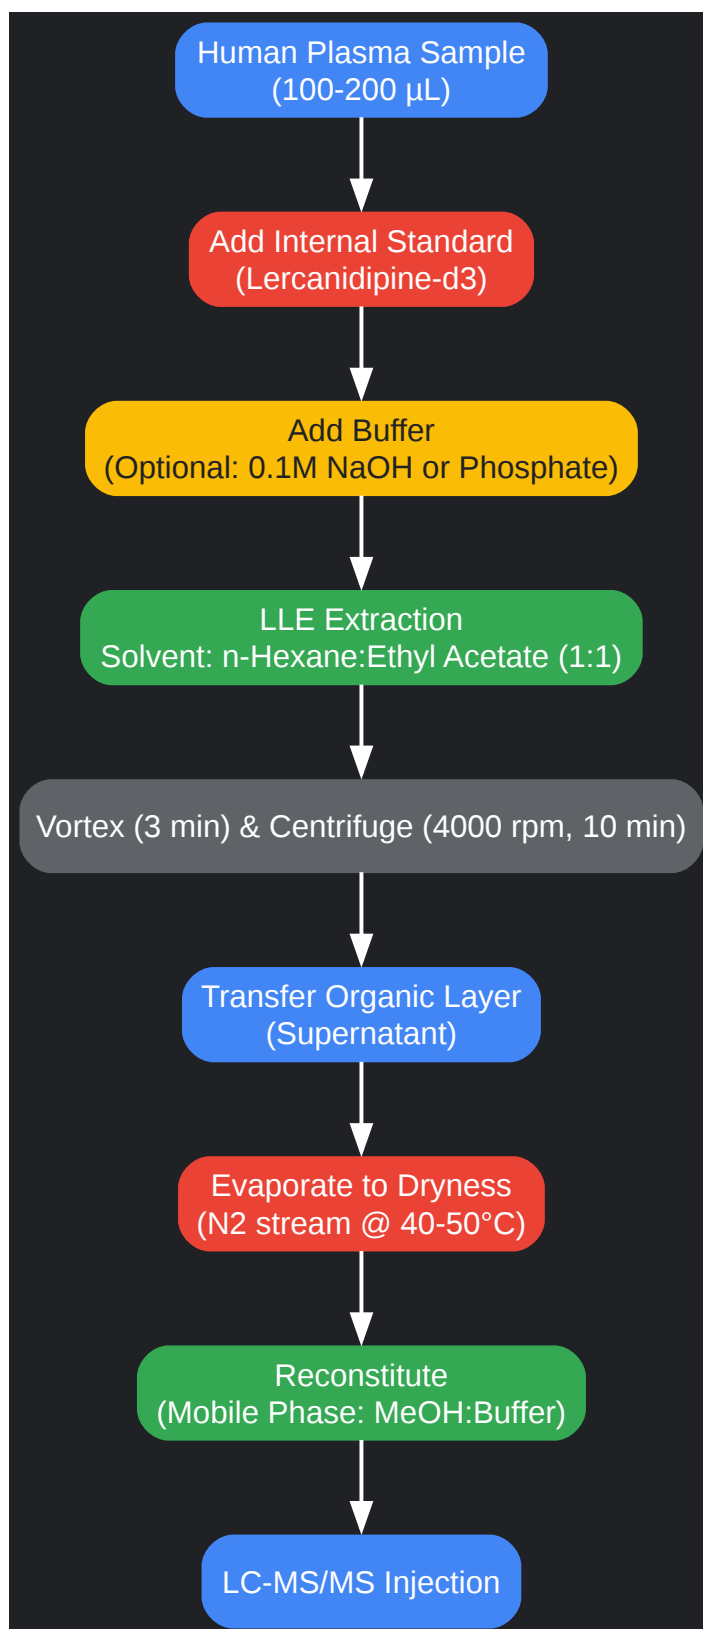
Human Plasma Sample
(100-200 µL)

Add Internal Standard
(Lercanidipine-d3)

Add Buffer
(Optional: 0.1M NaOH or Phosphate)

LLE Extraction
Solvent: n-Hexane:Ethyl Acetate (1:1)

Vortex (3 min) & Centrifuge (4000 rpm, 10 min)

Transfer Organic Layer
(Supernatant)

Evaporate to Dryness
(N2 stream @ 40-50°C)

Reconstitute
(Mobile Phase: MeOH:Buffer)

LC-MS/MS Injection